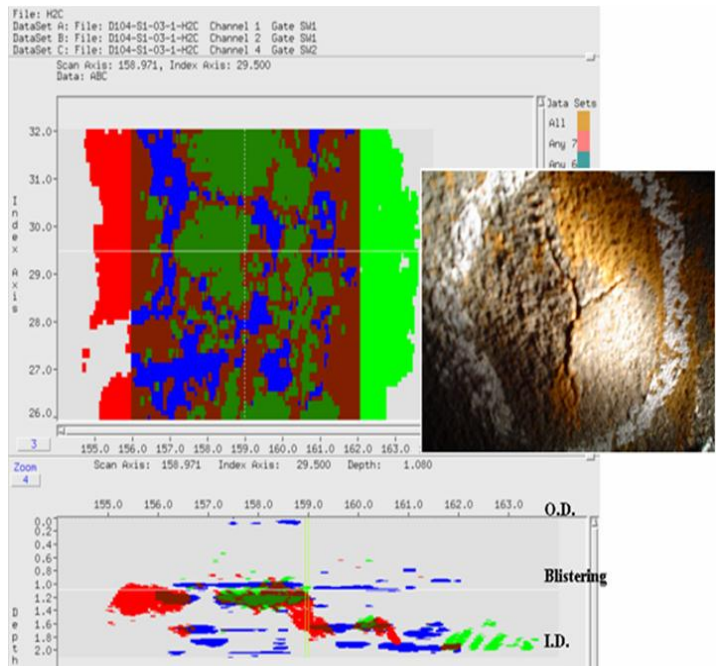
File: H2C
DataSet A: File: D104-S1-03-1-H2C Channel 1 Gate SW1
DataSet B: File: D104-S1-03-1-H2C Channel 2 Gate SW1
DataSet C: File: D104-S1-03-1-H2C Channel 4 Gate SW2

Scan Axis: 158.971, Index Axis: 29.500
Data: ABC

Data Sets
All
Any 7
Any 6

Index Axis

32.0
31.0
30.0
29.0
28.0
27.0
26.0

155.0 156.0 157.0 158.0 159.0 160.0 161.0 162.0 163.0

3

Zoom
4

Scan Axis: 158.971 Index Axis: 29.500 Depth: 1.080

155.0 156.0 157.0 158.0 159.0 160.0 161.0 162.0 163.0

O.D.

Blistering

I.D.

Depth

0.0
0.2
0.4
0.6
0.8
1.0
1.2
1.4
1.6
1.8
2.0